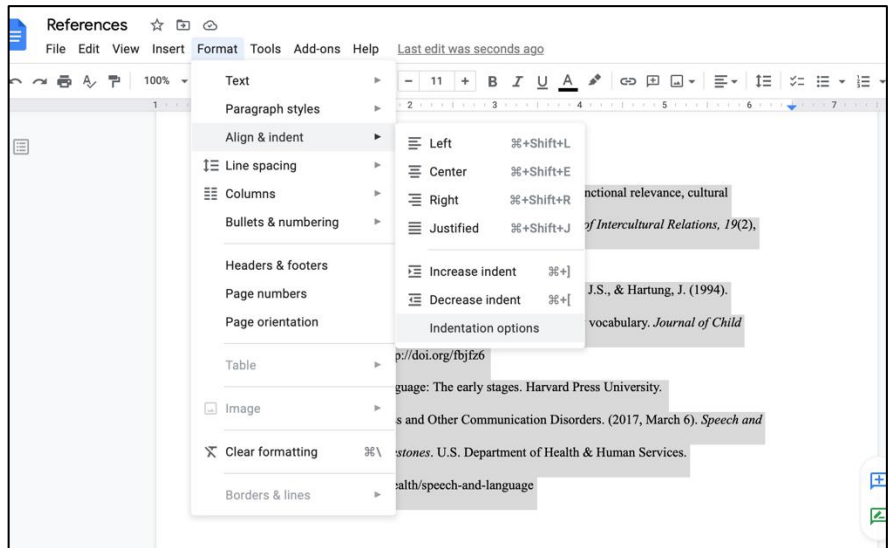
References

File Edit View Insert Format Tools Add-ons Help Last edit was seconds ago

100%

11

B I U A

Text

Paragraph styles

Align & indent

Line spacing

Columns

Bullets & numbering

Headers & footers

Page numbers

Page orientation

Table

Image

Clear formatting ⌘\

Borders & lines

Left ⌘+Shift+L

Center ⌘+Shift+E

Right ⌘+Shift+R

Justified ⌘+Shift+J

Increase indent ⌘+]

Decrease indent ⌘+[

Indentation options

nctional relevance, cultural

of Intercultural Relations, 19(2),

J.S., & Hartung, J. (1994).

vocabulary. Journal of Child

p://doi.org/fbjfz6

guage: The early stages. Harvard Press University.

s and Other Communication Disorders. (2017, March 6). Speech and

estones. U.S. Department of Health & Human Services.

ealth/speech-and-language